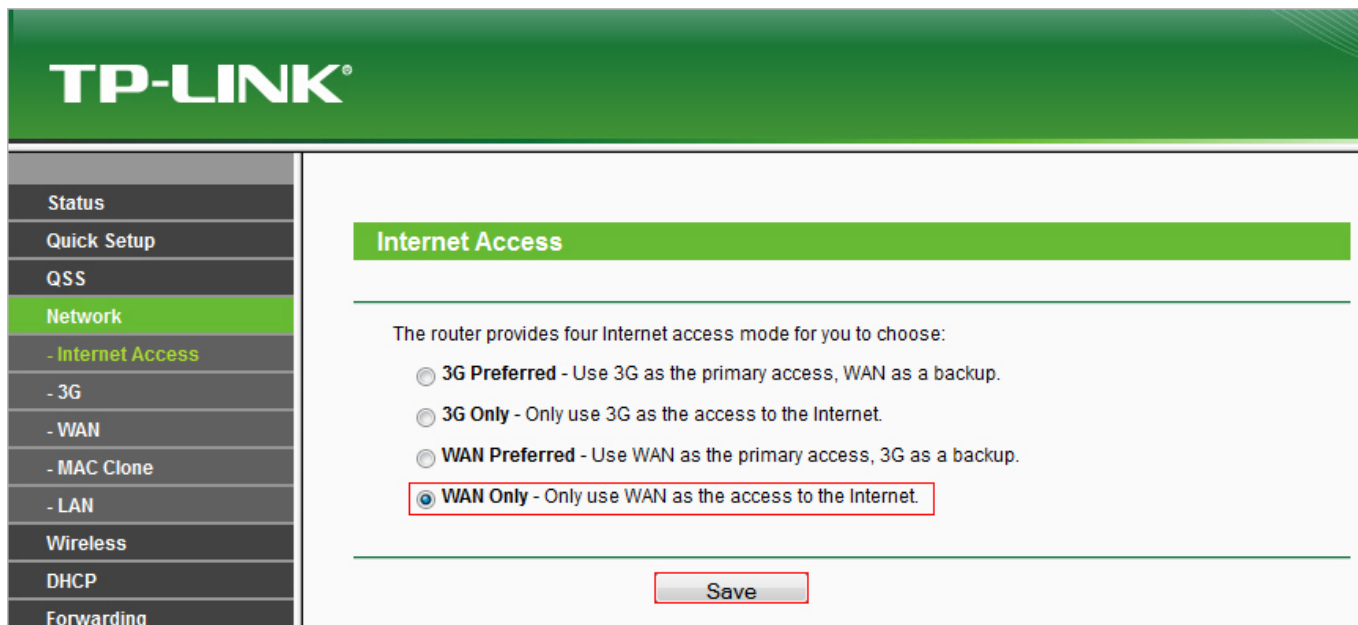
TP-LINK®

Status
Quick Setup
QSS
Network
- Internet Access
- 3G
- WAN
- MAC Clone
- LAN
Wireless
DHCP
Forwarding

Internet Access

The router provides four Internet access mode for you to choose:

3G Preferred - Use 3G as the primary access, WAN as a backup.

3G Only - Only use 3G as the access to the Internet.

WAN Preferred - Use WAN as the primary access, 3G as a backup.

WAN Only - Only use WAN as the access to the Internet.

Save